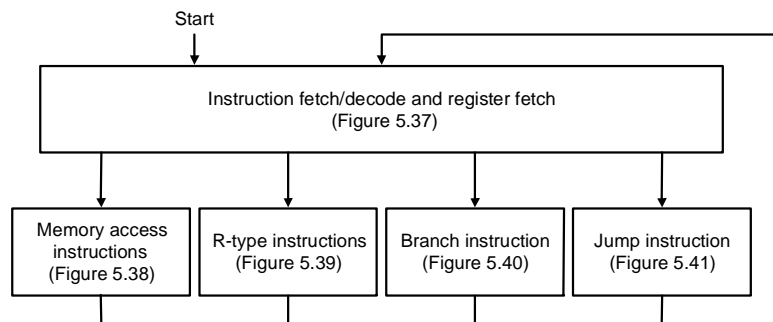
Start

Instruction fetch/decode and register fetch
(Figure 5.37)

Memory access instructions
(Figure 5.38)

R-type instructions
(Figure 5.39)

Branch instruction
(Figure 5.40)

Jump instruction
(Figure 5.41)